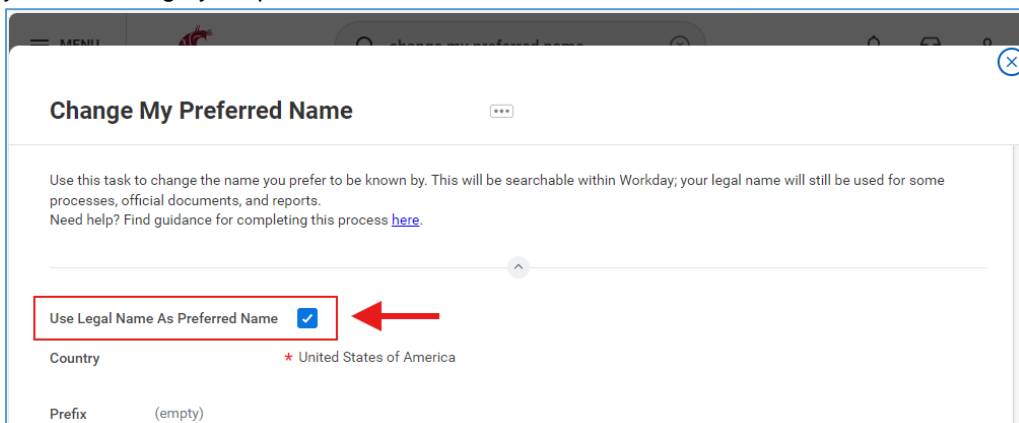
MENU

change my preferred name

Change My Preferred Name

Use this task to change the name you prefer to be known by. This will be searchable within Workday; your legal name will still be used for some processes, official documents, and reports.
Need help? Find guidance for completing this process here.

Use Legal Name As Preferred Name

Country * United States of America

Prefix (empty)